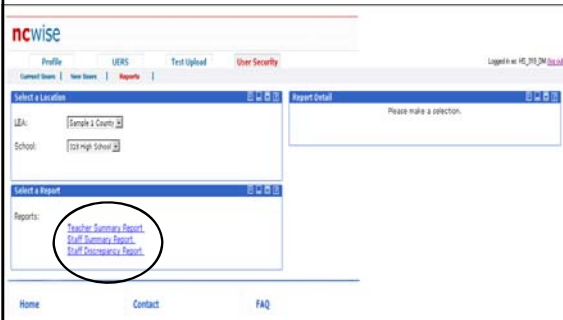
ncwise

Profile | UERS | Test Upload | User Security

Logged in as: HS_SYS_DM (log out)

Current Users | New Users | Reports |

Select a Location

LEA: Sample 1 County

School: 318 High School

Report Detail

Please make a selection.

Select a Report

Reports:

Teacher Summary Report
Staff Summary Report
Staff Discrepancy Report

Home | Contact | FAQ